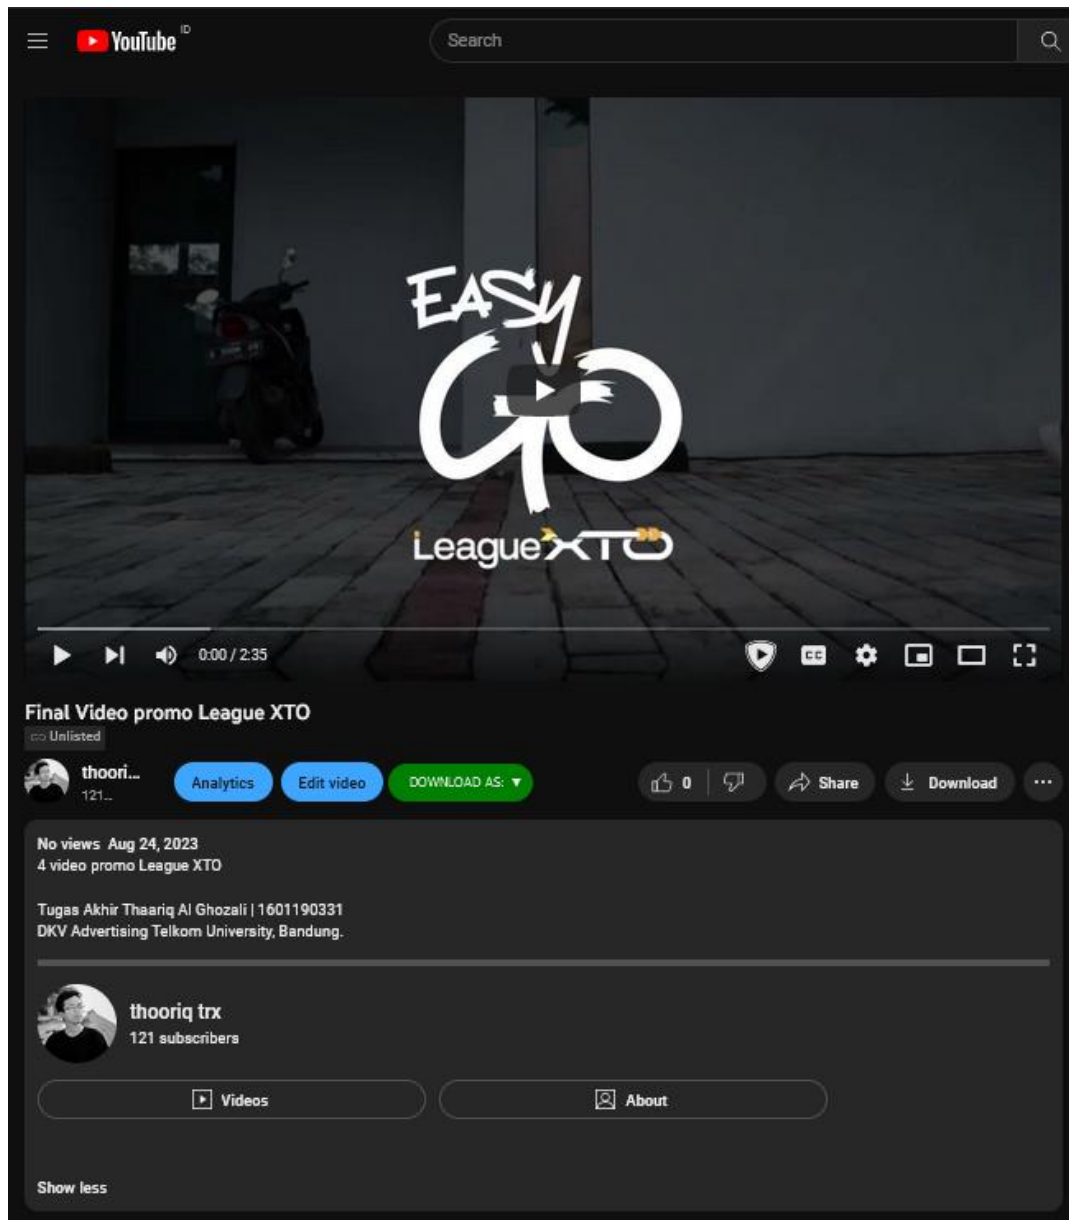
YouTube ID

Search

EASY GO

League XTO

0:00 / 2:35

Final Video promo League XTO

Unlisted

thoori...
121...

Analytics

Edit video

DOWNLOAD AS: ▼

0

Share

Download

...

No views Aug 24, 2023
4 video promo League XTO

Tugas Akhir Thaariq Al Ghozali | 1601190331
DKV Advertising Telkom University, Bandung.

thooriq trx
121 subscribers

Videos

About

Show less